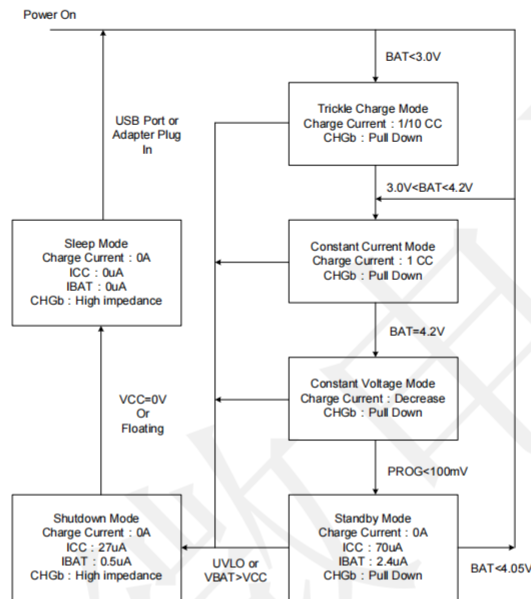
Power On

BAT<3.0V

Trickle Charge Mode
Charge Current：1/10 CC
CHGb：Pull Down

USB Port or Adapter Plug In

3.0V<BAT<4.2V

Sleep Mode
Charge Current：0A
ICC：0uA
IBAT：0uA
CHGb：High impedance

Constant Current Mode
Charge Current：1 CC
CHGb：Pull Down

BAT=4.2V

VCC=0V
Or
Floating

Constant Voltage Mode
Charge Current：Decrease
CHGb：Pull Down

PROG<100mV

Shutdown Mode
Charge Current：0A
ICC：27uA
IBAT：0.5uA
CHGb：High impedance

UVLO or VBAT>VCC

Standby Mode
Charge Current：0A
ICC：70uA
IBAT：2.4uA
CHGb：Pull Down

BAT<4.05V